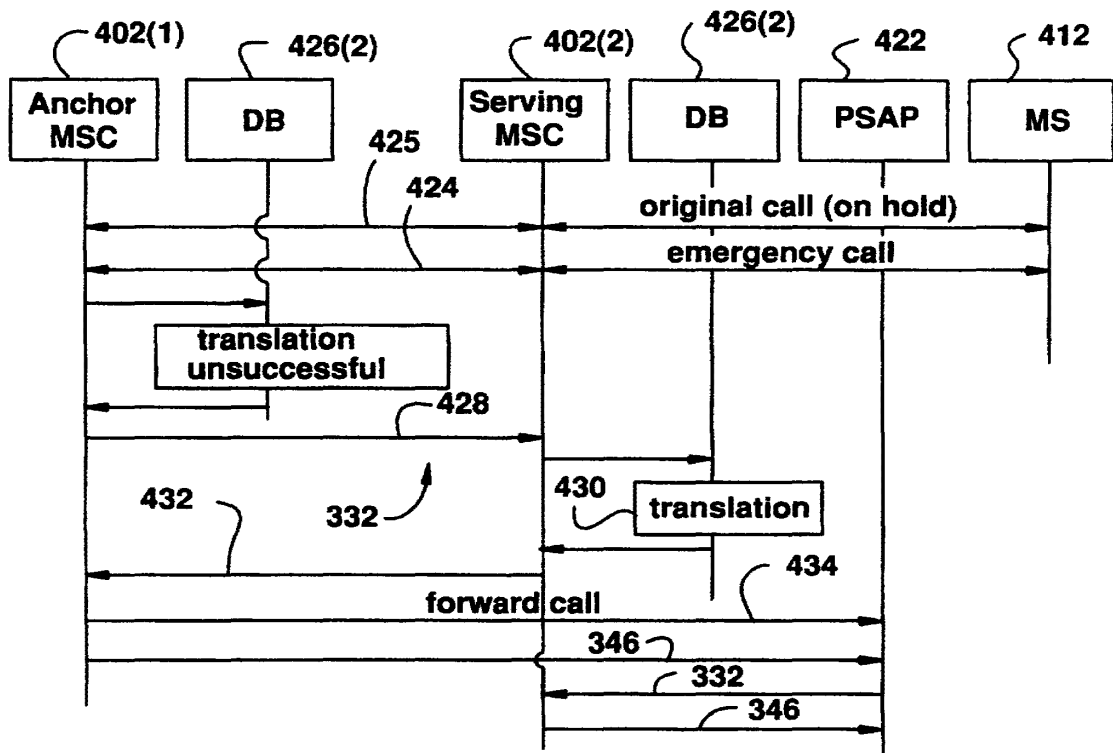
402(1)
426(2)
402(2)
426(2)
422
412

Anchor MSC
DB
Serving MSC
DB
PSAP
MS

425
424
original call (on hold)
emergency call

translation unsuccessful

428

432
332
430
translation

434
forward call
346
332
346